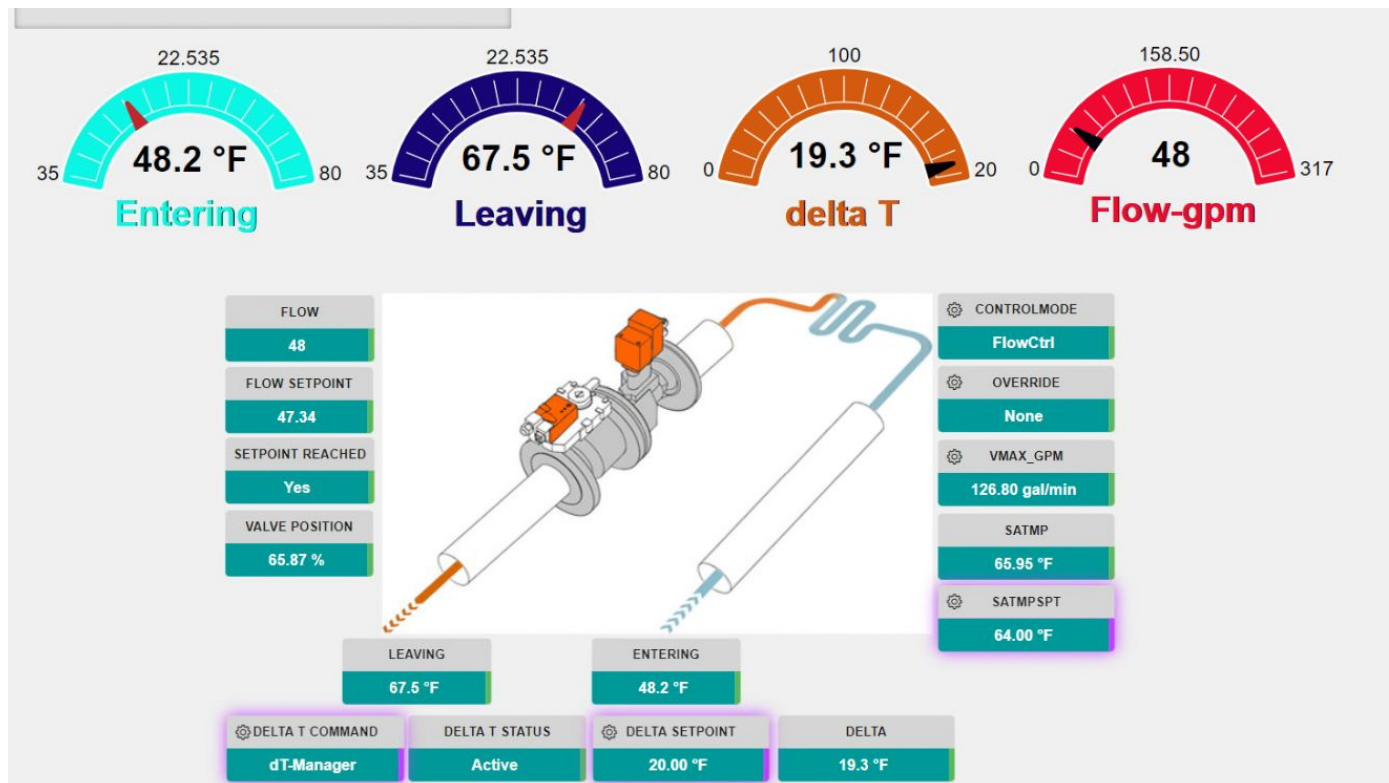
22.535
35 48.2 °F 80
Entering

22.535
35 67.5 °F 80
Leaving

100
0 19.3 °F 20
delta T

158.50
0 48 317
Flow-gpm

FLOW
48

FLOW SETPOINT
47.34

SETPOINT REACHED
Yes

VALVE POSITION
65.87 %

CONTROLMODE
FlowCtrl

OVERRIDE
None

VMAX_GPM
126.80 gal/min

SATMP
65.95 °F

SATMPSPT
64.00 °F

LEAVING
67.5 °F

ENTERING
48.2 °F

DELTA T COMMAND
dT-Manager

DELTA T STATUS
Active

DELTA SETPOINT
20.00 °F

DELTA
19.3 °F